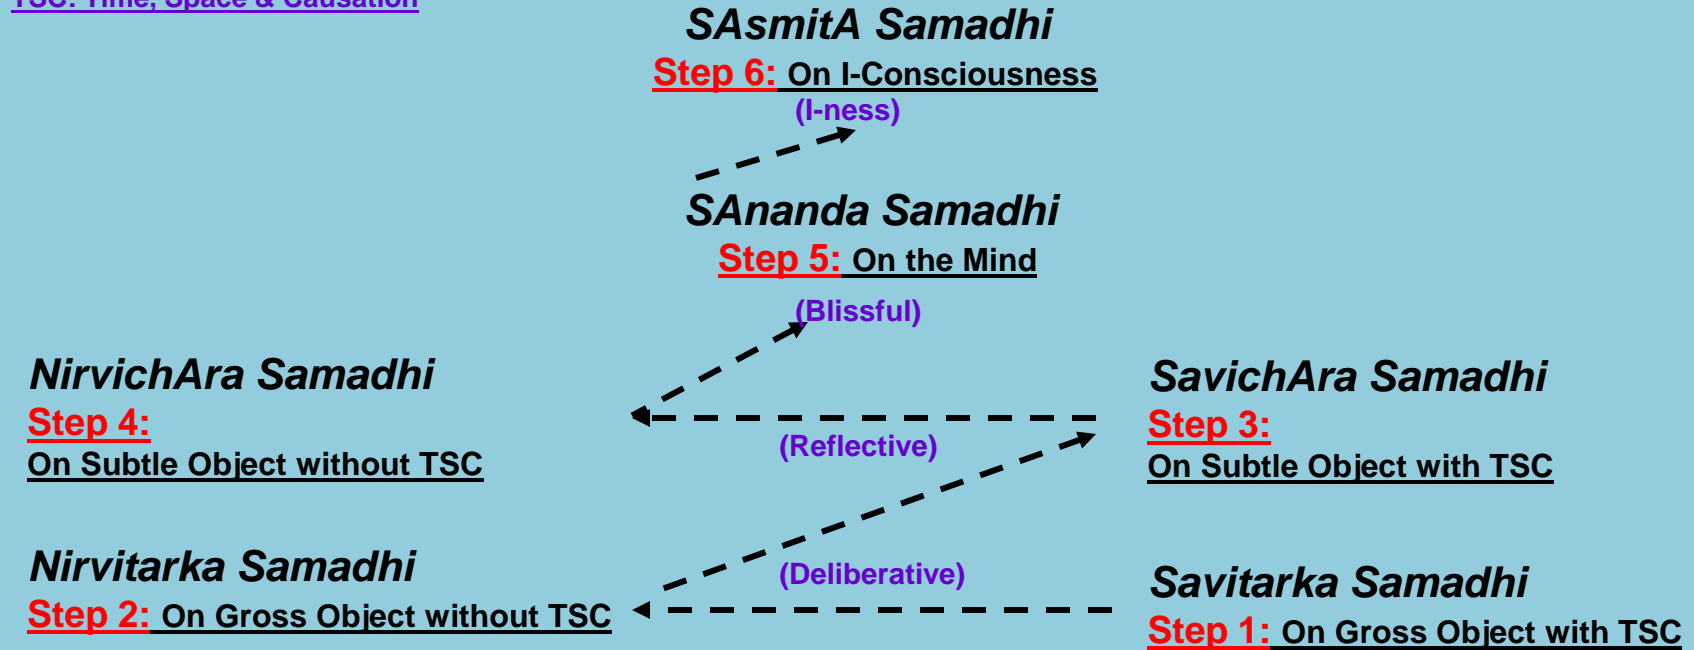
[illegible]

SAsmitA Samadhi

Step 6: On I-Consciousness

(I-ness)

SAnanda Samadhi

Step 5: On the Mind

(Blissful)

NirvichAra Samadhi

Step 4:

On Subtle Object without TSC

(Reflective)

SavichAra Samadhi

Step 3:

On Subtle Object with TSC

Nirvitarka Samadhi

Step 2: On Gross Object without TSC

(Deliberative)

Savitarka Samadhi

Step 1: On Gross Object with TSC